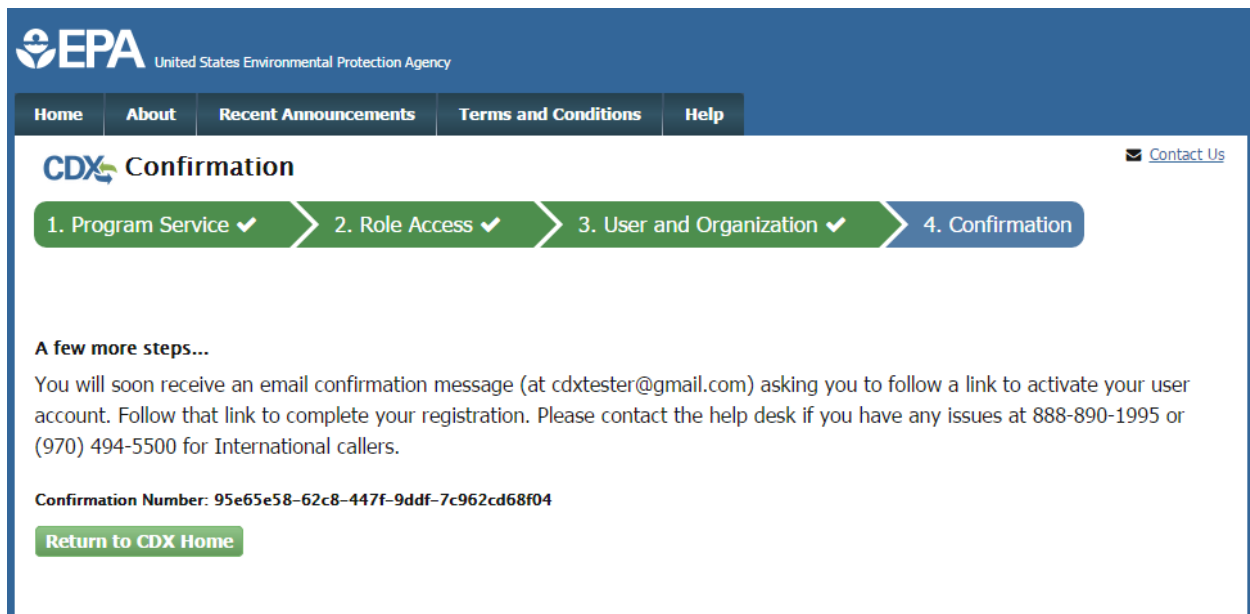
EPA United States Environmental Protection Agency

Home | About | Recent Announcements | Terms and Conditions | Help

CDX Confirmation

Contact Us

1. Program Service ✔ 2. Role Access ✔ 3. User and Organization ✔ 4. Confirmation

A few more steps...

You will soon receive an email confirmation message (at cdxtester@gmail.com) asking you to follow a link to activate your user account. Follow that link to complete your registration. Please contact the help desk if you have any issues at 888-890-1995 or (970) 494-5500 for International callers.

Confirmation Number: 95e65e58-62c8-447f-9ddf-7c962cd68f04

Return to CDX Home